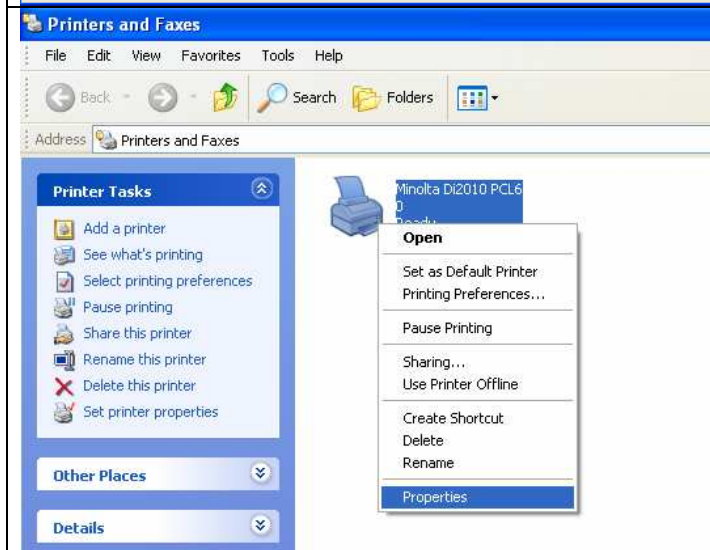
Printers and Faxes

File Edit View Favorites Tools Help

Back Search Folders

Address Printers and Faxes

Printer Tasks

Add a printer
See what's printing
Select printing preferences
Pause printing
Share this printer
Rename this printer
Delete this printer
Set printer properties

Other Places

Details

Minolta Di2010 PCL6
0
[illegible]

Open
Set as Default Printer
Printing Preferences...
Pause Printing
Sharing...
Use Printer Offline
Create Shortcut
Delete
Rename
Properties